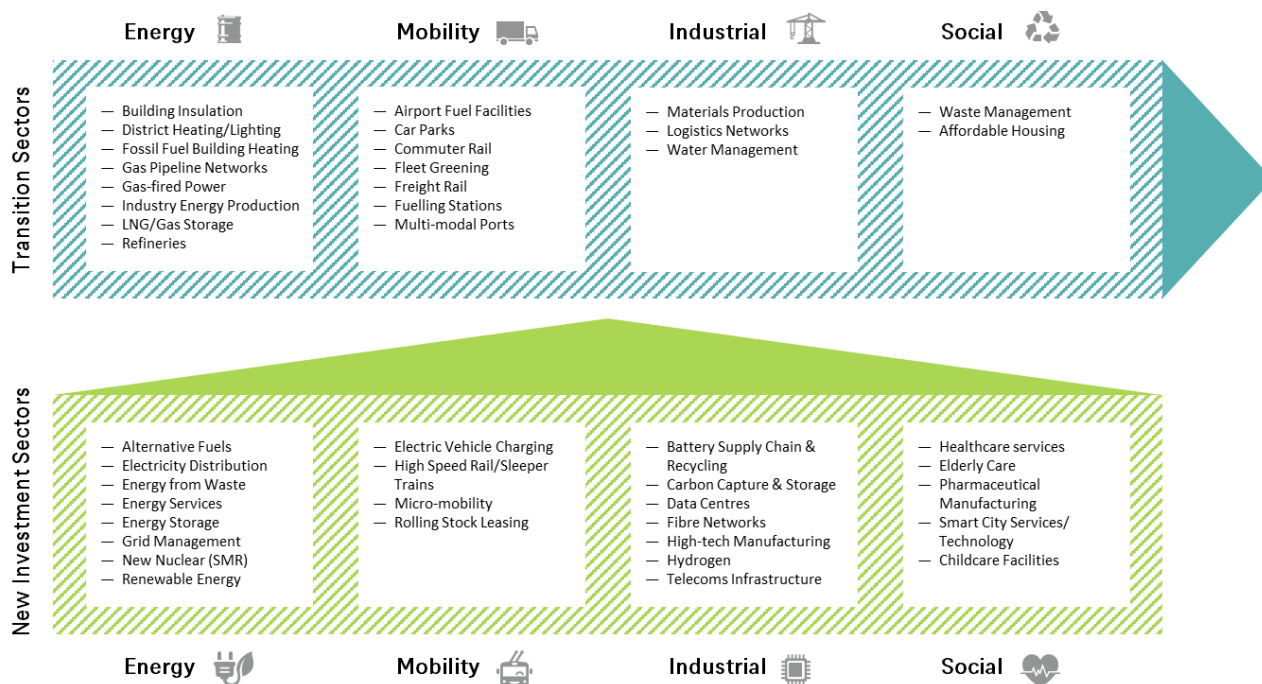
Energy

Mobility

Industrial

Social

Transition Sectors

— Building Insulation
— District Heating/Lighting
— Fossil Fuel Building Heating
— Gas Pipeline Networks
— Gas-fired Power
— Industry Energy Production
— LNG/Gas Storage
— Refineries

— Airport Fuel Facilities
— Car Parks
— Commuter Rail
— Fleet Greening
— Freight Rail
— Fuelling Stations
— Multi-modal Ports

— Materials Production
— Logistics Networks
— Water Management

— Waste Management
— Affordable Housing

New Investment Sectors

— Alternative Fuels
— Electricity Distribution
— Energy from Waste
— Energy Services
— Energy Storage
— Grid Management
— New Nuclear (SMR)
— Renewable Energy

— Electric Vehicle Charging
— High Speed Rail/Sleeper Trains
— Micro-mobility
— Rolling Stock Leasing

— Battery Supply Chain & Recycling
— Carbon Capture & Storage
— Data Centres
— Fibre Networks
— High-tech Manufacturing
— Hydrogen
— Telecoms Infrastructure

— Healthcare services
— Elderly Care
— Pharmaceutical Manufacturing
— Smart City Services/ Technology
— Childcare Facilities

Energy

Mobility

Industrial

Social